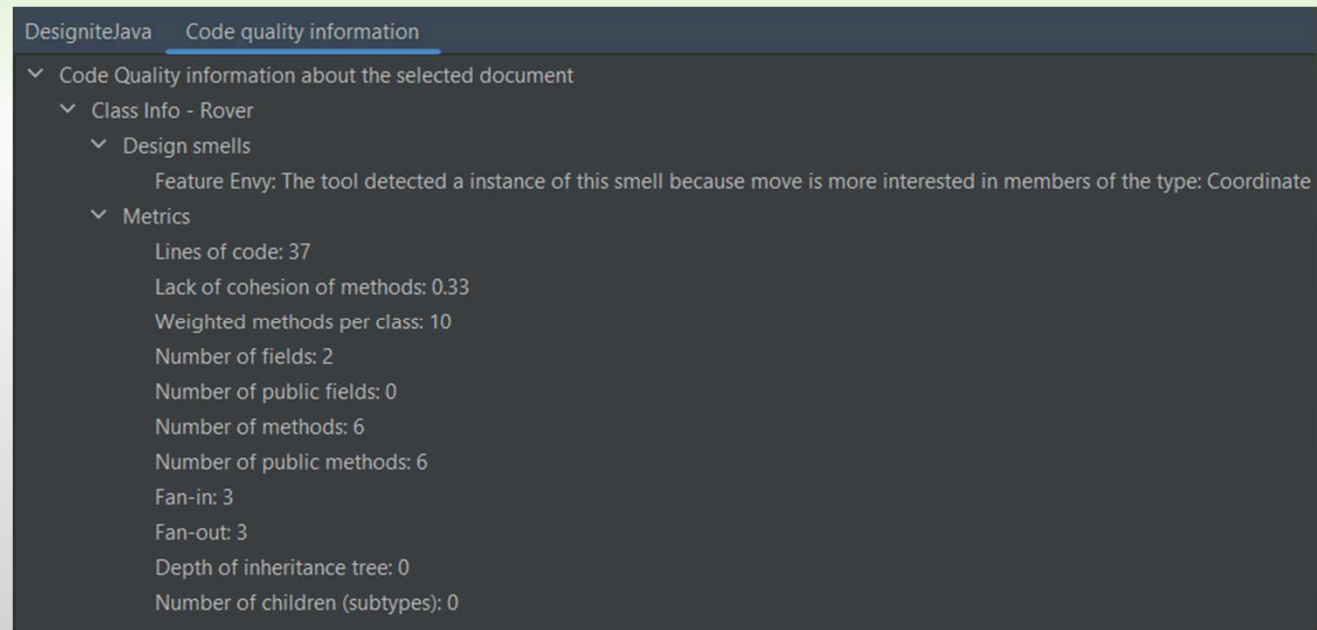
DesigniteJava Code quality information

Code Quality information about the selected document

Class Info - Rover

Design smells

Feature Envy: The tool detected a instance of this smell because move is more interested in members of the type: Coordinate

Metrics

Lines of code: 37

Lack of cohesion of methods: 0.33

Weighted methods per class: 10

Number of fields: 2

Number of public fields: 0

Number of methods: 6

Number of public methods: 6

Fan-in: 3

Fan-out: 3

Depth of inheritance tree: 0

Number of children (subtypes): 0